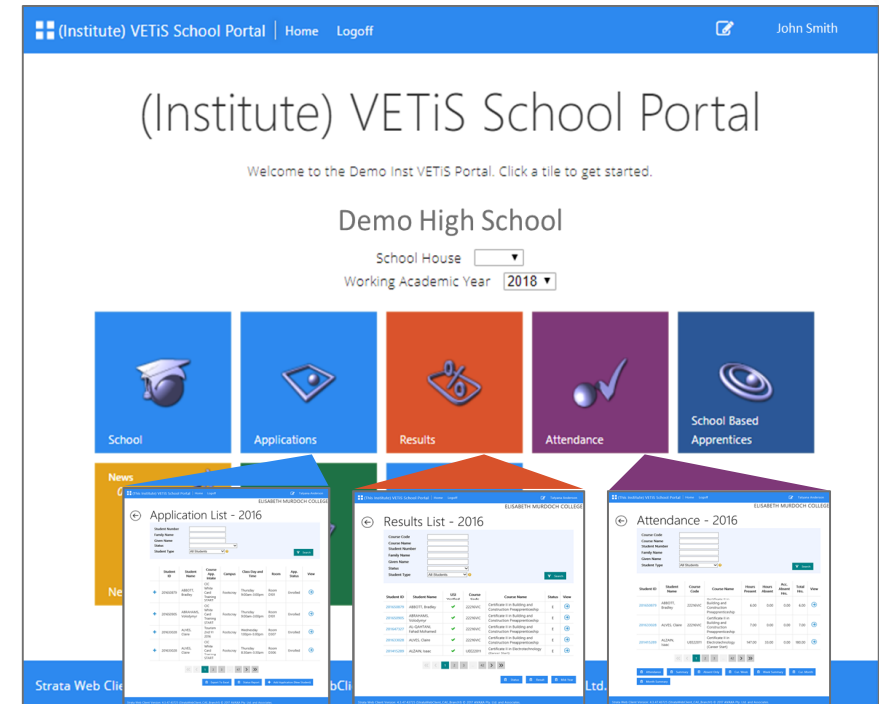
(Institute) VETiS School Portal | Home Logoff

John Smith

(Institute) VETiS School Portal

Welcome to the Demo Inst VETiS Portal. Click a tile to get started.

Demo High School

School House

Working Academic Year 2018

School

Applications

Results

Attendance

School Based Apprentices

News

Strata Web Cli

Ltd.

(Institute) VETiS School Portal Home Logoff

ELISABETH MURDOCH COLLEGE

Application List - 2016

Student Number
Family Name
Given Name
Status
Student Type All Students

Search

| Student ID | Student Name | Course App Intake | Campus | Class Day and Time | Room | App Status | View |
|---|---|---|---|---|---|---|---|
| 20160979 | ABBOTT, Bradley | | Frankston | Thursday | Room | Enrolled | |
| 20160009 | ABRAHAMS, Volodymyr | | Frankston | Thursday | Room | Enrolled | |
| 20160020 | ALVES, Claire | | Frankston | Wednesday | Room | Enrolled | |
| 20160020 | ALVES, Claire | | Frankston | Thursday | Room | Enrolled | |

(Institute) VETiS School Portal Home Logoff

ELISABETH MURDOCH COLLEGE

Results List - 2016

Course Code
Course Name
Student Number
Family Name
Given Name
Status
Student Type All Students

Search

| Student ID | Student Name | USI Verified | Course Code | Course Name | Status | View |
|---|---|---|---|---|---|---|
| 20160979 | ABBOTT, Bradley | | 22216VIC | Certificate II in Building and Construction Preapprenticeship | | |
| 20160009 | ABRAHAMS, Volodymyr | | 22216VIC | Certificate II in Building and Construction Preapprenticeship | | |
| | AL-QAHTANI, Fahad Mohamed | | 22216VIC | Certificate II in Building and Construction Preapprenticeship | | |
| 20160020 | ALVES, Claire | | 22216VIC | Certificate II in Building and Construction Preapprenticeship | | |
| | ALZAIN, Isaac | | | Certificate II in Electrotechnology | | |

(Institute) VETiS School Portal Home Logoff

ELISABETH MURDOCH COLLEGE

Attendance - 2016

Course Code
Course Name
Student Number
Family Name
Given Name
Student Type

Search

| Student ID | Student Name | Course Code | Course Name | Hours Present | Hours Absent | Acc. Absent Hrs. | Total Hrs. | View |
|---|---|---|---|---|---|---|---|---|
| 20160979 | ABBOTT, Bradley | 22216VIC | Certificate II in Building and Construction | 8.00 | 0.00 | 0.00 | 8.00 | |
| 20160020 | ALVES, Claire | 22216VIC | Certificate II in Building and Construction | 7.00 | 0.00 | 0.00 | 7.00 | |
| 20160030 | ALZAIN, Isaac | | Certificate II in Electrotechnology | | | 0.00 | | |